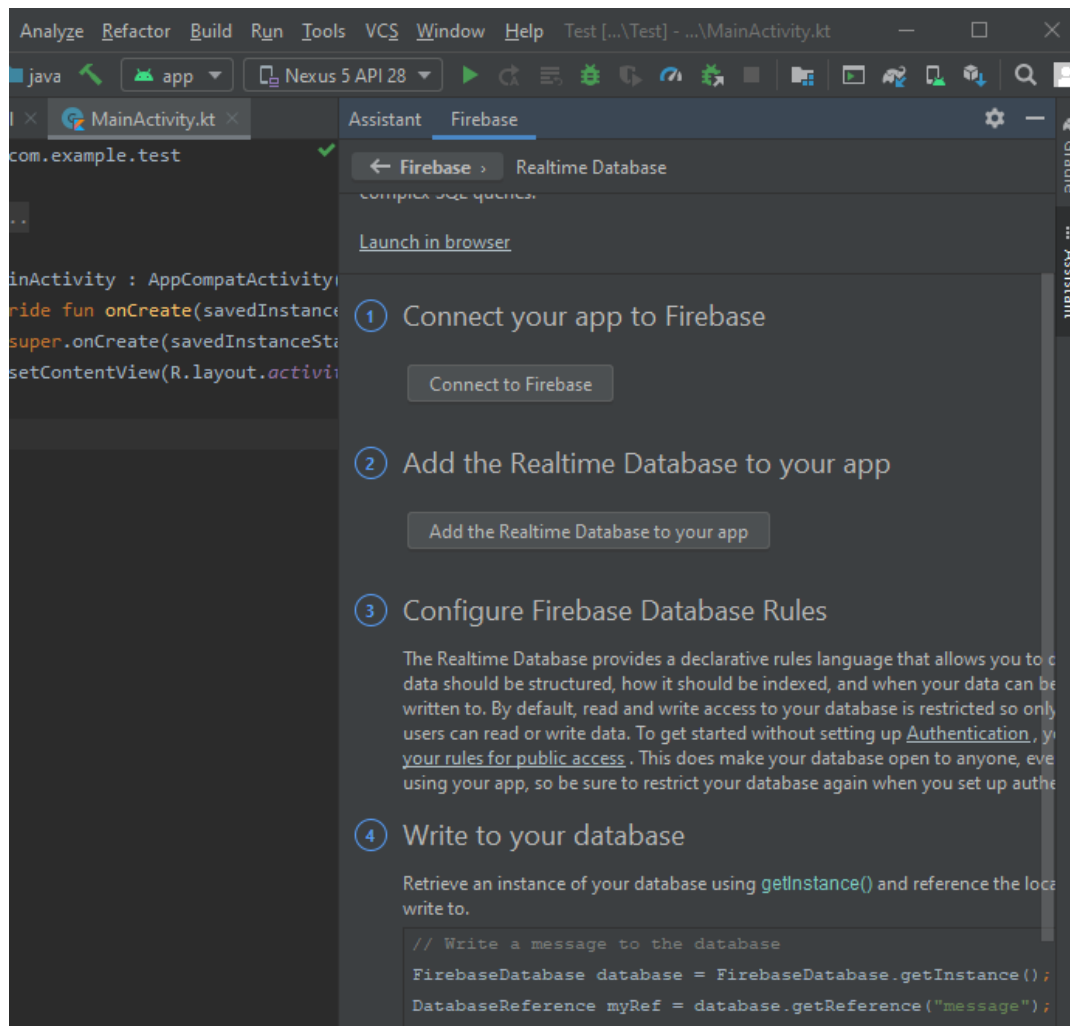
Analyze Refactor Build Run Tools VCS Window Help Test [...\Test] - ...\MainActivity.kt

java app Nexus 5 API 28

MainActivity.kt

com.example.test

..

inActivity : AppCompatActivity(
ride fun onCreate(savedInstance
super.onCreate(savedInstanceSta
setContentView(R.layout.activit

Assistant Firebase

← Firebase › Realtime Database

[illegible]

Launch in browser

1 Connect your app to Firebase

Connect to Firebase

2 Add the Realtime Database to your app

Add the Realtime Database to your app

3 Configure Firebase Database Rules

The Realtime Database provides a declarative rules language that allows you to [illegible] data should be structured, how it should be indexed, and when your data can be written to. By default, read and write access to your database is restricted so only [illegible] users can read or write data. To get started without setting up Authentication , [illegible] your rules for public access . This does make your database open to anyone, eve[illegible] using your app, so be sure to restrict your database again when you set up authe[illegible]

4 Write to your database

Retrieve an instance of your database using getInstance() and reference the loca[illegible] write to.

// Write a message to the database
FirebaseDatabase database = FirebaseDatabase.getInstance();
DatabaseReference myRef = database.getReference("message");

Gradle
Assistant